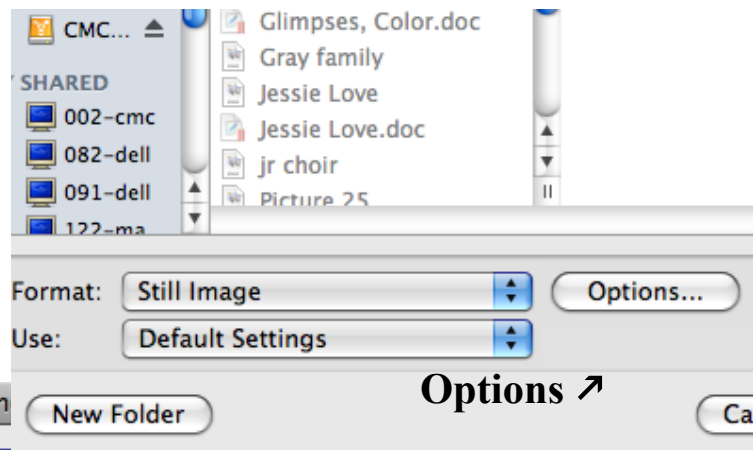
CMC...

SHARED

002-cmc

082-dell

091-dell

122-ma

Glimpses, Color.doc

Gray family

Jessie Love

Jessie Love.doc

jr choir

Picture 25

Format: Still Image

Options...

Use: Default Settings

Options ↗

New Folder

Ca